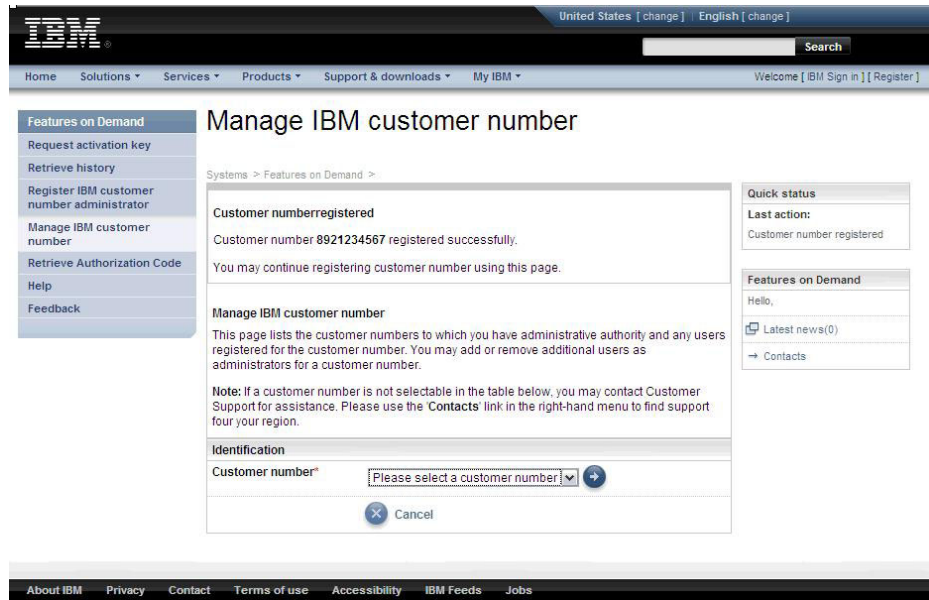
IBM

United States [ change ] English [ change ]

Search

Home Solutions ▾ Services ▾ Products ▾ Support & downloads ▾ My IBM ▾

Welcome [ IBM Sign in ] [ Register ]

Features on Demand
Request activation key
Retrieve history
Register IBM customer number administrator
Manage IBM customer number
Retrieve Authorization Code
Help
Feedback

Manage IBM customer number

Systems > Features on Demand >

Customer numberregistered

Customer number 8921234567 registered successfully.

You may continue registering customer number using this page.

Manage IBM customer number

This page lists the customer numbers to which you have administrative authority and any users registered for the customer number. You may add or remove additional users as administrators for a customer number.

Note: If a customer number is not selectable in the table below, you may contact Customer Support for assistance. Please use the 'Contacts' link in the right-hand menu to find support four your region.

Identification

Customer number*

Please select a customer number

Cancel

Quick status
Last action:
Customer number registered

Features on Demand
Hello,
Latest news(0)
→ Contacts

About IBM Privacy Contact Terms of use Accessibility IBM Feeds Jobs